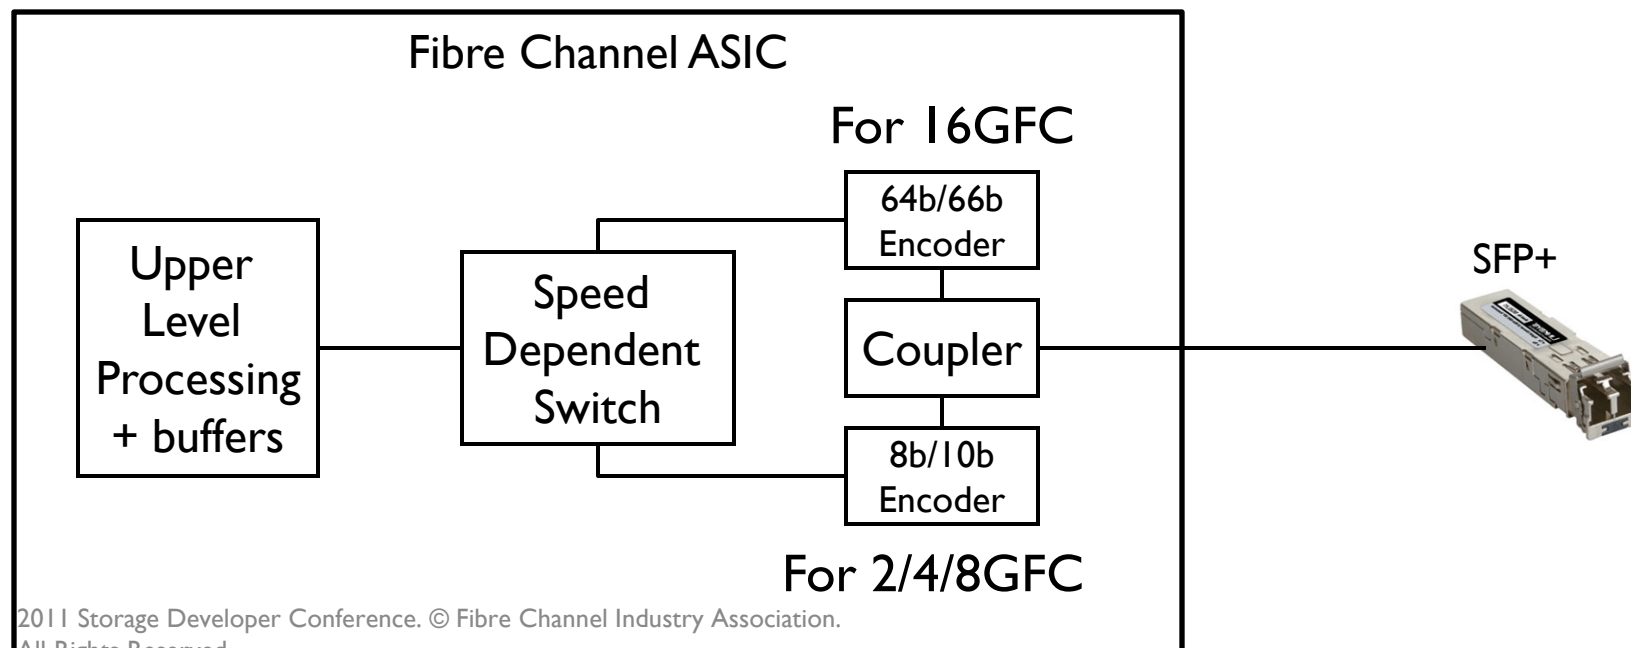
Fibre Channel ASIC

For 16GFC

Upper Level Processing + buffers

Speed Dependent Switch

64b/66b Encoder

Coupler

8b/10b Encoder

SFP+

For 2/4/8GFC

2011 Storage Developer Conference. © Fibre Channel Industry Association. All Rights Reserved.